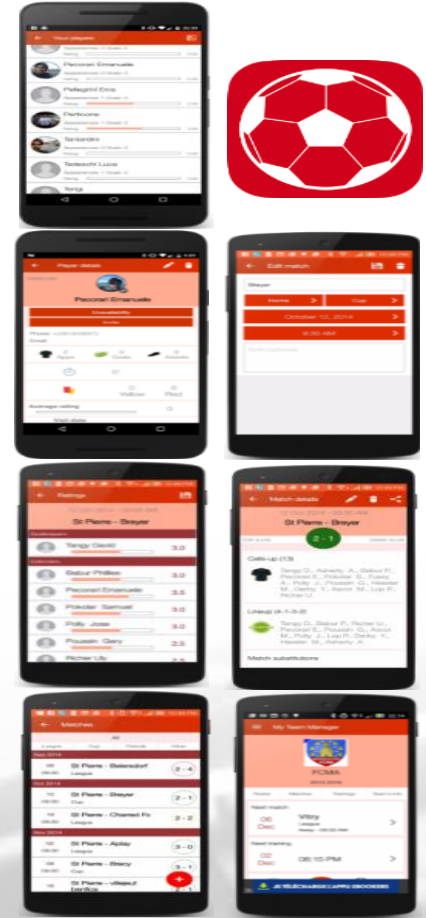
Your players

Pecorari Emanuele

Pellegrini Enis

Perticone

Tamzardin

Tedeschi Luca

Tengj

Player details

Pecorari Emanuele

Unavailability

Invite

Phone

Email

Apps

Goals

Assists

Yellow

Red

Average rating

Edit match

Breyer

Home

Cup

October 12, 2014

9:00 AM

Ratings

St Pierre - Breyer

Tangy David 3.0

Balsur Phillieu 3.0

Pecorari Emanuele 3.5

Pokodar Samuel 3.0

Polly Jose 3.0

Poussin Gary 2.5

Richer Ub

Match details

St Pierre - Breyer

2 - 1

Calls-up (13)

Lineup (4-1-3-2)

Match substitutions

Matches

All

League

Cup

Friendly

Other

St Pierre - Belendorf 2 - 4

St Pierre - Breyer 2 - 1

St Pierre - Charleel Fc 2 - 2

St Pierre - Aplay 3 - 0

St Pierre - Briecy 3 - 1

St Pierre - Villejuif

My Team Manager

FCMA

Next match

06 Dec

Vitry

Next training

02 Dec

06:15 PM